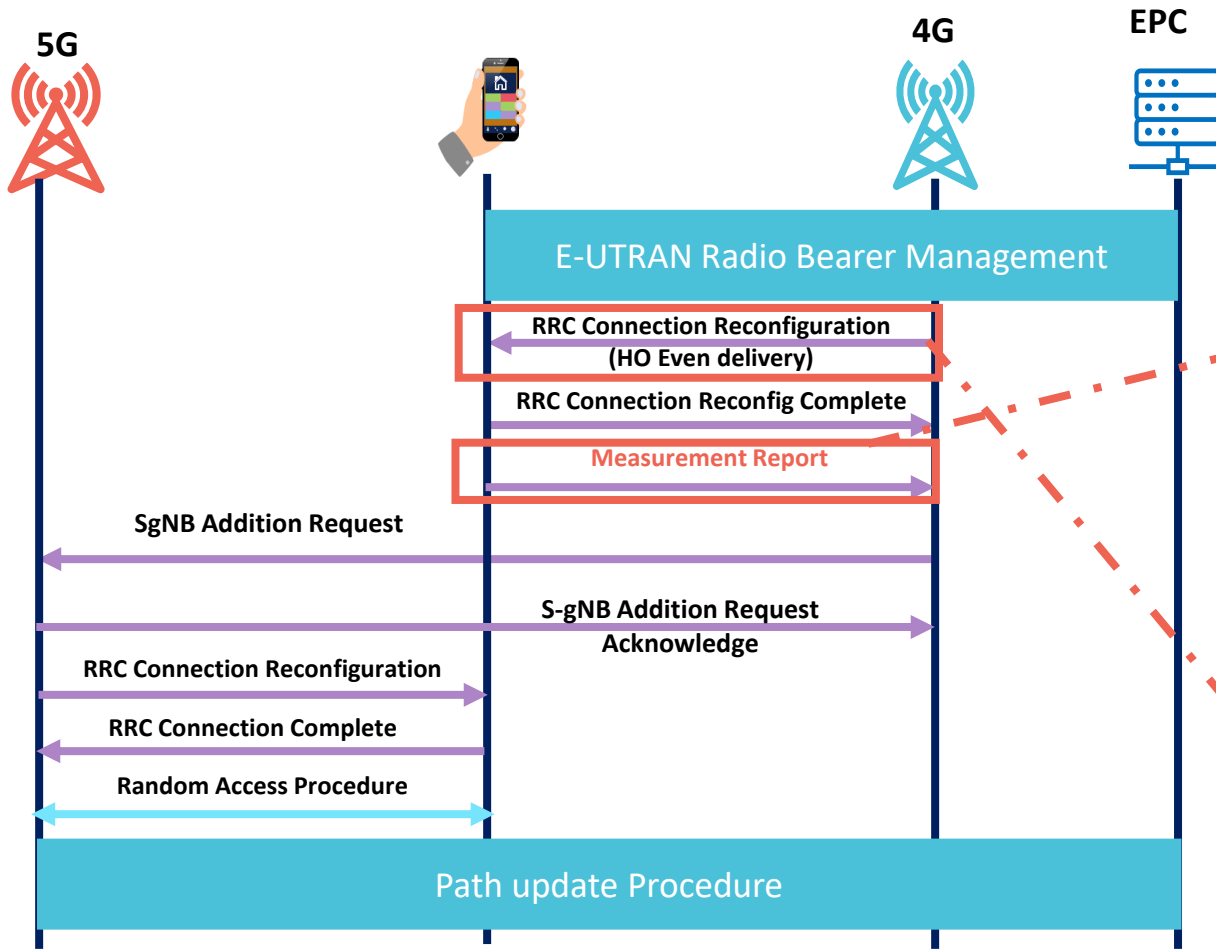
5G

4G

EPC

E-UTRAN Radio Bearer Management

RRC Connection Reconfiguration (HO Even delivery)

RRC Connection Reconfig Complete

Measurement Report

SgNB Addition Request

S-gNB Addition Request Acknowledge

RRC Connection Reconfiguration

RRC Connection Complete

Random Access Procedure

Path update Procedure